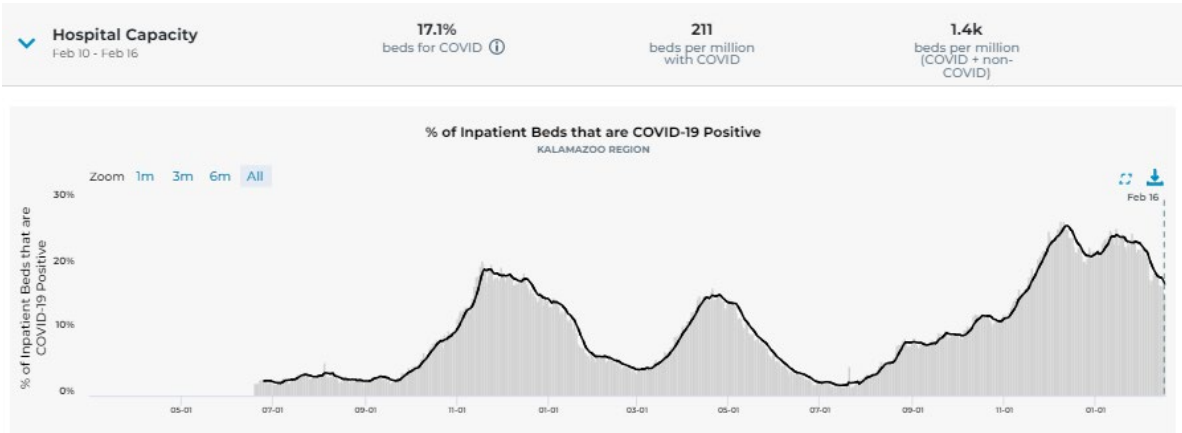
Hospital Capacity
Feb 10 - Feb 16

17.1%
beds for COVID ⓘ

211
beds per million with COVID

1.4k
beds per million (COVID + non-COVID)

% of Inpatient Beds that are COVID-19 Positive
KALAMAZOO REGION

Zoom 1m 3m 6m All

Feb 16

30%
20%
10%
0%

% of Inpatient Beds that are COVID-19 Positive

05-01 07-01 09-01 11-01 01-01 03-01 05-01 07-01 09-01 11-01 01-01